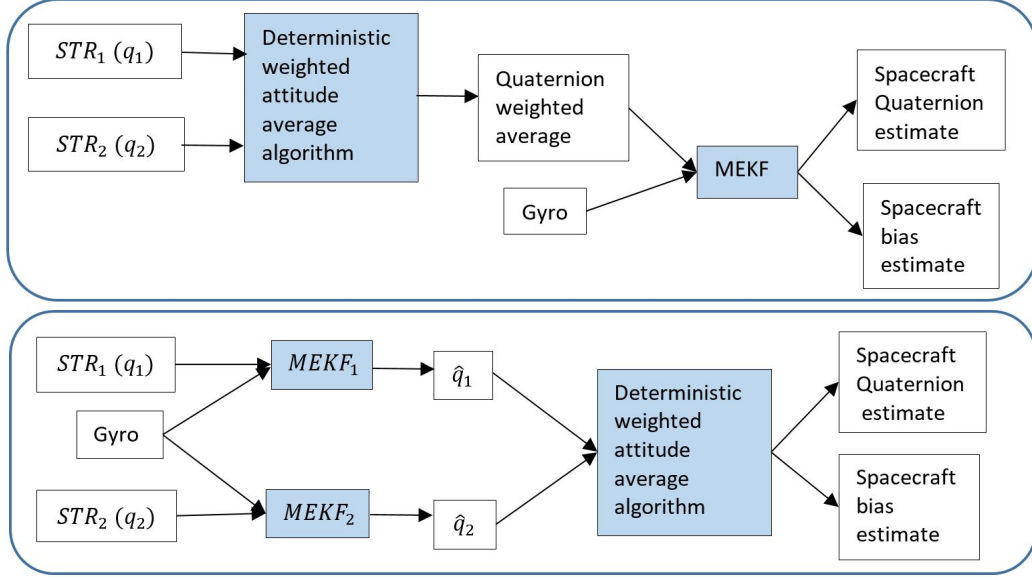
$STR_1\ (q_1)$

$STR_2\ (q_2)$

Deterministic weighted attitude average algorithm

Quaternion weighted average

Gyro

MEKF

Spacecraft Quaternion estimate

Spacecraft bias estimate

$STR_1\ (q_1)$

Gyro

$STR_2\ (q_2)$

$MEKF_1$

$MEKF_2$

$\hat{q}_1$

$\hat{q}_2$

Deterministic weighted attitude average algorithm

Spacecraft Quaternion estimate

Spacecraft bias estimate